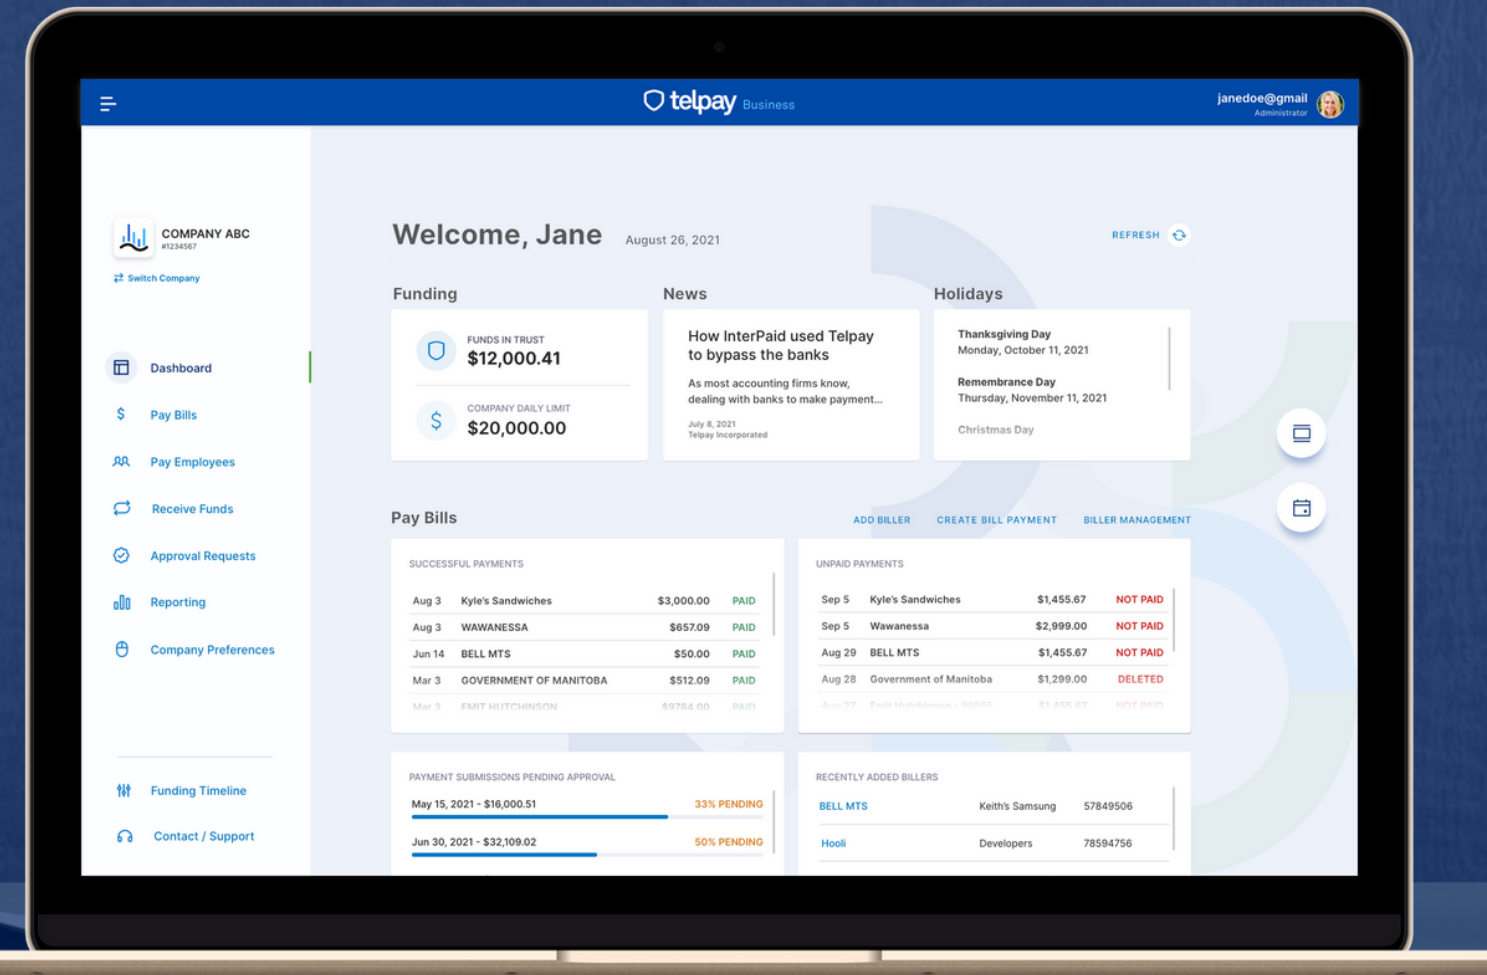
telpay Business

janedoe@gmail
Administrator

COMPANY ABC
#1234567
Switch Company

Dashboard
Pay Bills
Pay Employees
Receive Funds
Approval Requests
Reporting
Company Preferences

Funding Timeline
Contact / Support

Welcome, Jane August 26, 2021

REFRESH

Funding

FUNDS IN TRUST
$12,000.41

COMPANY DAILY LIMIT
$20,000.00

News

How InterPaid used Telpay to bypass the banks

As most accounting firms know, dealing with banks to make payment...

July 8, 2021
Telpay Incorporated

Holidays

Thanksgiving Day
Monday, October 11, 2021

Remembrance Day
Thursday, November 11, 2021

Christmas Day

Pay Bills

ADD BILLER CREATE BILL PAYMENT BILLER MANAGEMENT

SUCCESSFUL PAYMENTS

| | | | |
|---|---|---|---|
| Aug 3 | Kyle's Sandwiches | $3,000.00 | PAID |
| Aug 3 | WAWANESSA | $657.09 | PAID |
| Jun 14 | BELL MTS | $50.00 | PAID |
| Mar 3 | GOVERNMENT OF MANITOBA | $512.09 | PAID |
| Mar 3 | EMIT HUTCHINSON | $9784.00 | PAID |

UNPAID PAYMENTS

| | | | |
|---|---|---|---|
| Sep 5 | Kyle's Sandwiches | $1,455.67 | NOT PAID |
| Sep 5 | Wawanessa | $2,999.00 | NOT PAID |
| Aug 29 | BELL MTS | $1,455.67 | NOT PAID |
| Aug 28 | Government of Manitoba | $1,299.00 | DELETED |
| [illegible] | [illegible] | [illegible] | NOT PAID |

PAYMENT SUBMISSIONS PENDING APPROVAL

May 15, 2021 - $16,000.51 33% PENDING
Jun 30, 2021 - $32,109.02 50% PENDING

RECENTLY ADDED BILLERS

| | | |
|---|---|---|
| BELL MTS | Keith's Samsung | 57849506 |
| Hooli | Developers | 78594756 |